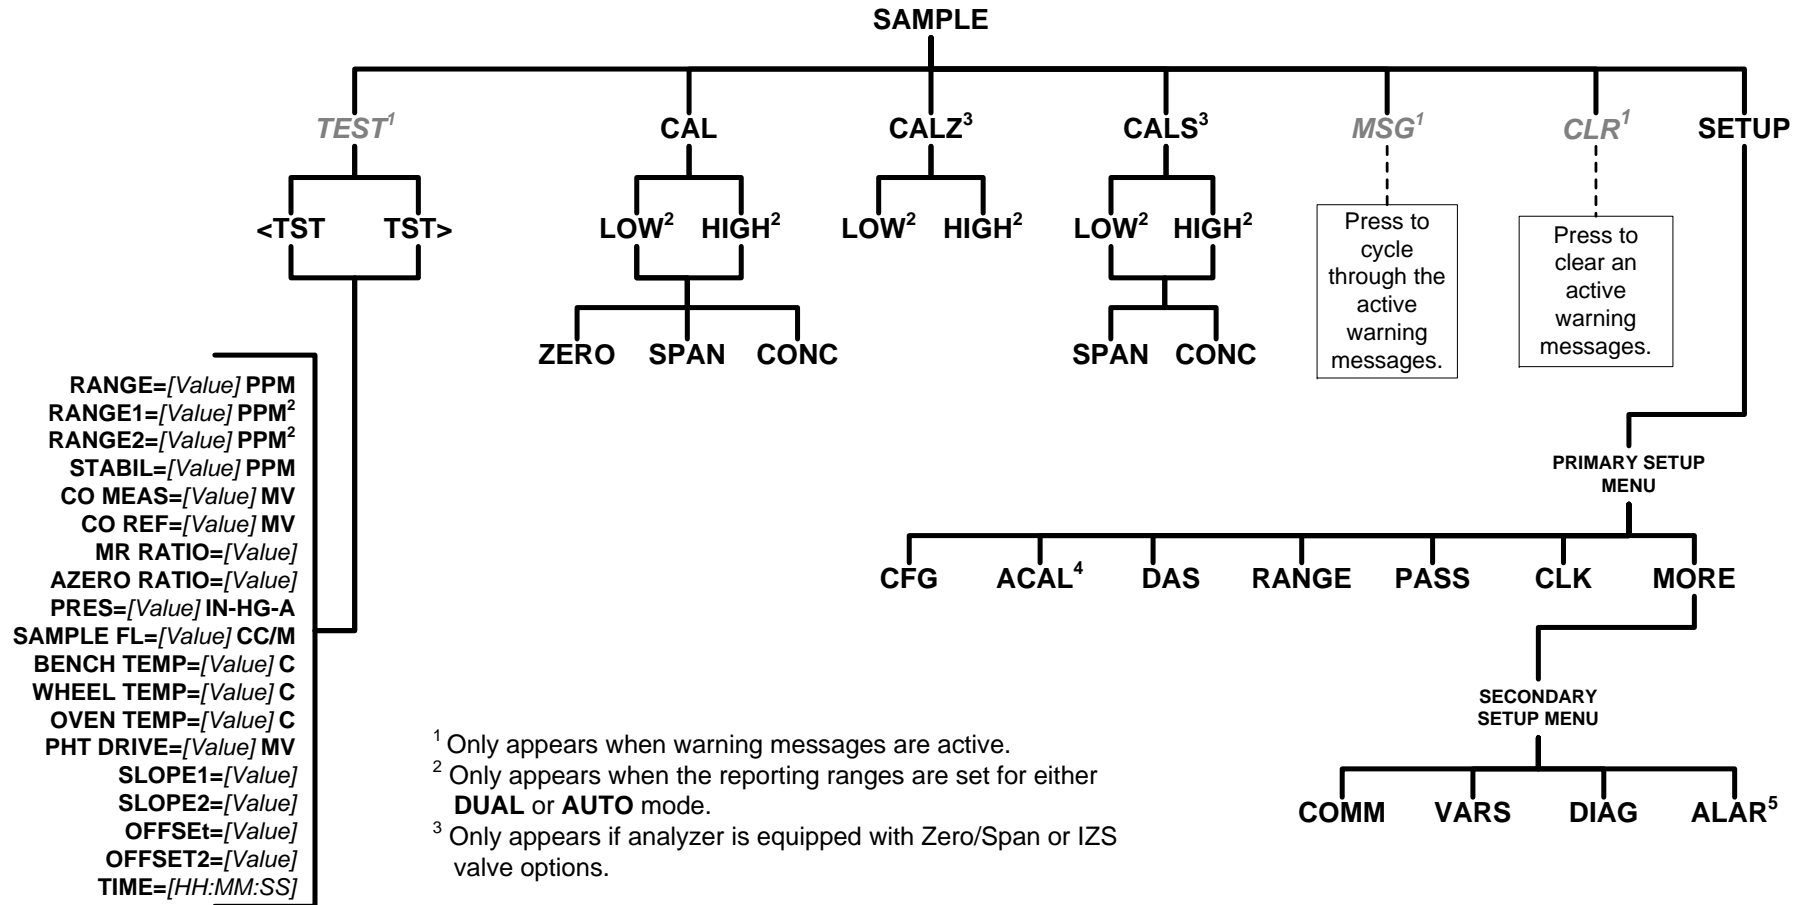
SAMPLE

TEST$^{1}$

<TST TST>

RANGE=[Value] PPM
RANGE1=[Value] PPM$^{2}$
RANGE2=[Value] PPM$^{2}$
STABIL=[Value] PPM
CO MEAS=[Value] MV
CO REF=[Value] MV
MR RATIO=[Value]
AZERO RATIO=[Value]
PRES=[Value] IN-HG-A
SAMPLE FL=[Value] CC/M
BENCH TEMP=[Value] C
WHEEL TEMP=[Value] C
OVEN TEMP=[Value] C
PHT DRIVE=[Value] MV
SLOPE1=[Value]
SLOPE2=[Value]
OFFSEt=[Value]
OFFSET2=[Value]
TIME=[HH:MM:SS]

CAL

LOW$^{2}$ HIGH$^{2}$

ZERO SPAN CONC

CALZ$^{3}$

LOW$^{2}$ HIGH$^{2}$

CALS$^{3}$

LOW$^{2}$ HIGH$^{2}$

SPAN CONC

MSG$^{1}$

Press to cycle through the active warning messages.

CLR$^{1}$

Press to clear an active warning messages.

SETUP

PRIMARY SETUP MENU

CFG ACAL$^{4}$ DAS RANGE PASS CLK MORE

SECONDARY SETUP MENU

COMM VARS DIAG ALAR$^{5}$

$^{1}$ Only appears when warning messages are active.
$^{2}$ Only appears when the reporting ranges are set for either DUAL or AUTO mode.
$^{3}$ Only appears if analyzer is equipped with Zero/Span or IZS valve options.